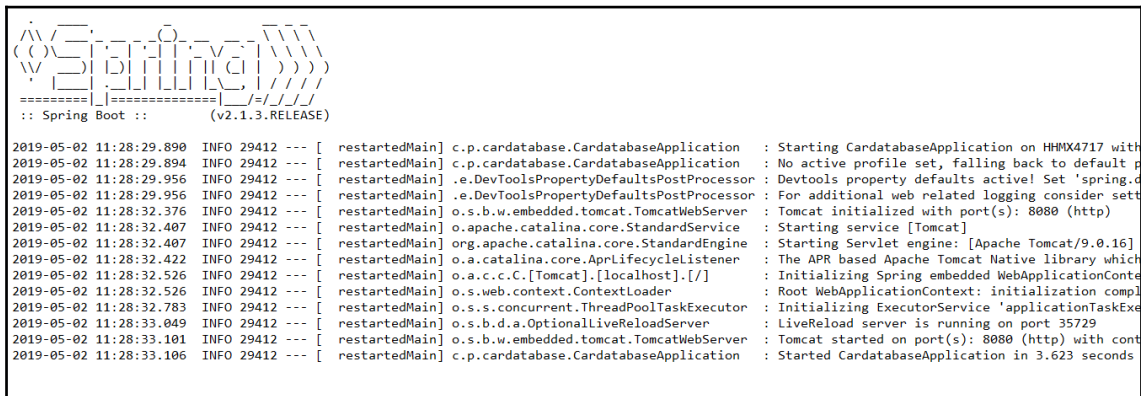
.   ____          _            __ _ _
 /\\ / ___'_ __ _ _(_)_ __  __ _ \ \ \ \
( ( )\___ | '_ | '_| | '_ \/ _` | \ \ \ \
 \\/  ___)| |_)| | | | | || (_| |  ) ) ) )
  '  |____| .__|_| |_|_| |_\__, | / / / /
 =========|_|==============|___/=/_/_/_/
 :: Spring Boot ::        (v2.1.3.RELEASE)

2019-05-02 11:28:29.890  INFO 29412 --- [  restartedMain] c.p.cardatabase.CardatabaseApplication   : Starting CardatabaseApplication on HHMX4717 with
2019-05-02 11:28:29.894  INFO 29412 --- [  restartedMain] c.p.cardatabase.CardatabaseApplication   : No active profile set, falling back to default p
2019-05-02 11:28:29.956  INFO 29412 --- [  restartedMain] .e.DevToolsPropertyDefaultsPostProcessor : Devtools property defaults active! Set 'spring.d
2019-05-02 11:28:29.956  INFO 29412 --- [  restartedMain] .e.DevToolsPropertyDefaultsPostProcessor : For additional web related logging consider set
2019-05-02 11:28:32.376  INFO 29412 --- [  restartedMain] o.s.b.w.embedded.tomcat.TomcatWebServer  : Tomcat initialized with port(s): 8080 (http)
2019-05-02 11:28:32.407  INFO 29412 --- [  restartedMain] o.apache.catalina.core.StandardService   : Starting service [Tomcat]
2019-05-02 11:28:32.407  INFO 29412 --- [  restartedMain] org.apache.catalina.core.StandardEngine  : Starting Servlet engine: [Apache Tomcat/9.0.16]
2019-05-02 11:28:32.422  INFO 29412 --- [  restartedMain] o.a.catalina.core.AprLifecycleListener   : The APR based Apache Tomcat Native library which
2019-05-02 11:28:32.526  INFO 29412 --- [  restartedMain] o.a.c.c.C.[Tomcat].[localhost].[/]       : Initializing Spring embedded WebApplicationConte
2019-05-02 11:28:32.526  INFO 29412 --- [  restartedMain] o.s.web.context.ContextLoader            : Root WebApplicationContext: initialization compl
2019-05-02 11:28:32.783  INFO 29412 --- [  restartedMain] o.s.s.concurrent.ThreadPoolTaskExecutor  : Initializing ExecutorService 'applicationTaskExe
2019-05-02 11:28:33.049  INFO 29412 --- [  restartedMain] o.s.b.d.a.OptionalLiveReloadServer       : LiveReload server is running on port 35729
2019-05-02 11:28:33.101  INFO 29412 --- [  restartedMain] o.s.b.w.embedded.tomcat.TomcatWebServer  : Tomcat started on port(s): 8080 (http) with cont
2019-05-02 11:28:33.106  INFO 29412 --- [  restartedMain] c.p.cardatabase.CardatabaseApplication   : Started CardatabaseApplication in 3.623 seconds